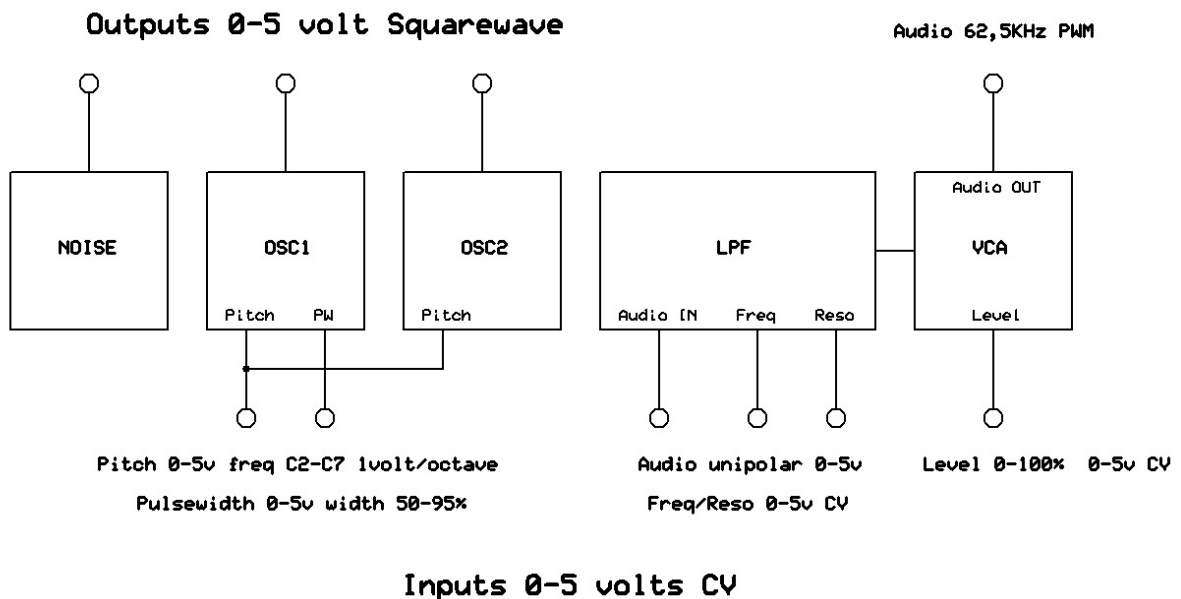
Outputs 0-5 volt Squarewave

Audio 62,5KHz PWM

NOISE

OSC1

Pitch PW

OSC2

Pitch

LPF

Audio IN Freq Reso

Audio OUT

VCA

Level

Pitch 0-5v freq C2-C7 1volt/octave

Pulsewidth 0-5v width 50-95%

Audio unipolar 0-5v

Freq/Reso 0-5v CV

Level 0-100% 0-5v CV

Inputs 0-5 volts CV